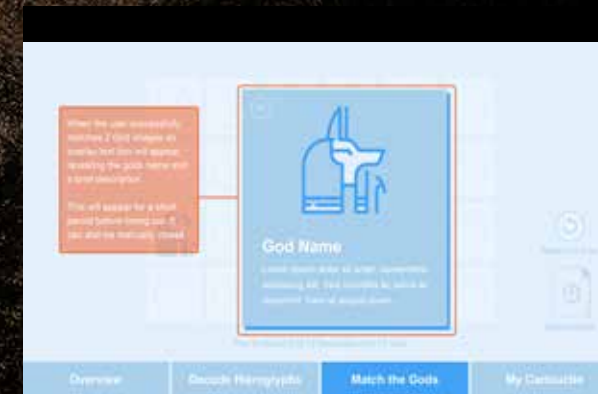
When the user successfully matches 2 God images an overlay text box will appear, revealing the gods name and a brief description.

This will appear for a short period before fading out. It can also be manually closed.

God Name

Lorem ipsum dolor sit amet, consectetur adipiscing elit, sed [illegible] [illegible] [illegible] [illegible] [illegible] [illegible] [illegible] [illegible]

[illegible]

Overview

Decode Hieroglyphs

Match the Gods

My Cartouche